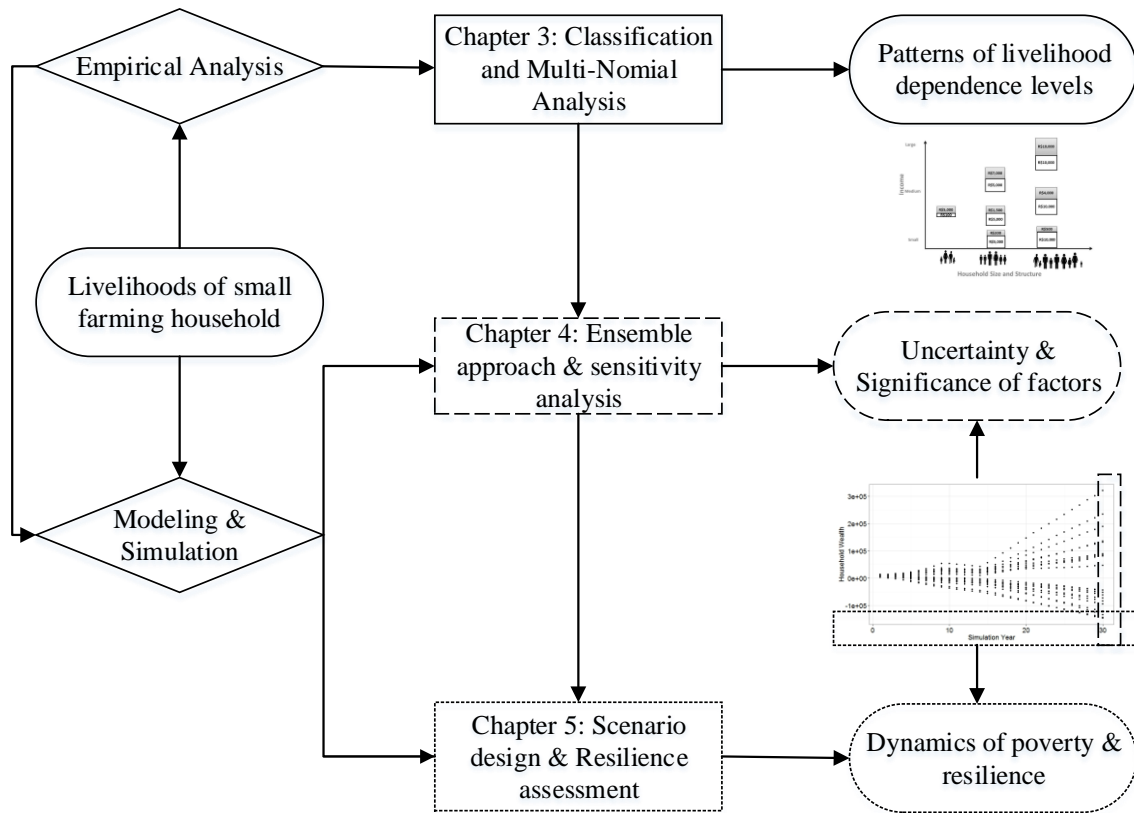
Empirical Analysis

Chapter 3: Classification and Multi-Nomial Analysis

Patterns of livelihood dependence levels

Large

Medium

Small

Income

Household Size and Structure

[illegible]

Livelihoods of small farming household

Chapter 4: Ensemble approach & sensitivity analysis

Uncertainty & Significance of factors

Modeling & Simulation

3e+05

2e+05

1e+05

0e+00

-1e+05

Household Wealth

0

10

20

30

Simulation Year

Chapter 5: Scenario design & Resilience assessment

Dynamics of poverty & resilience